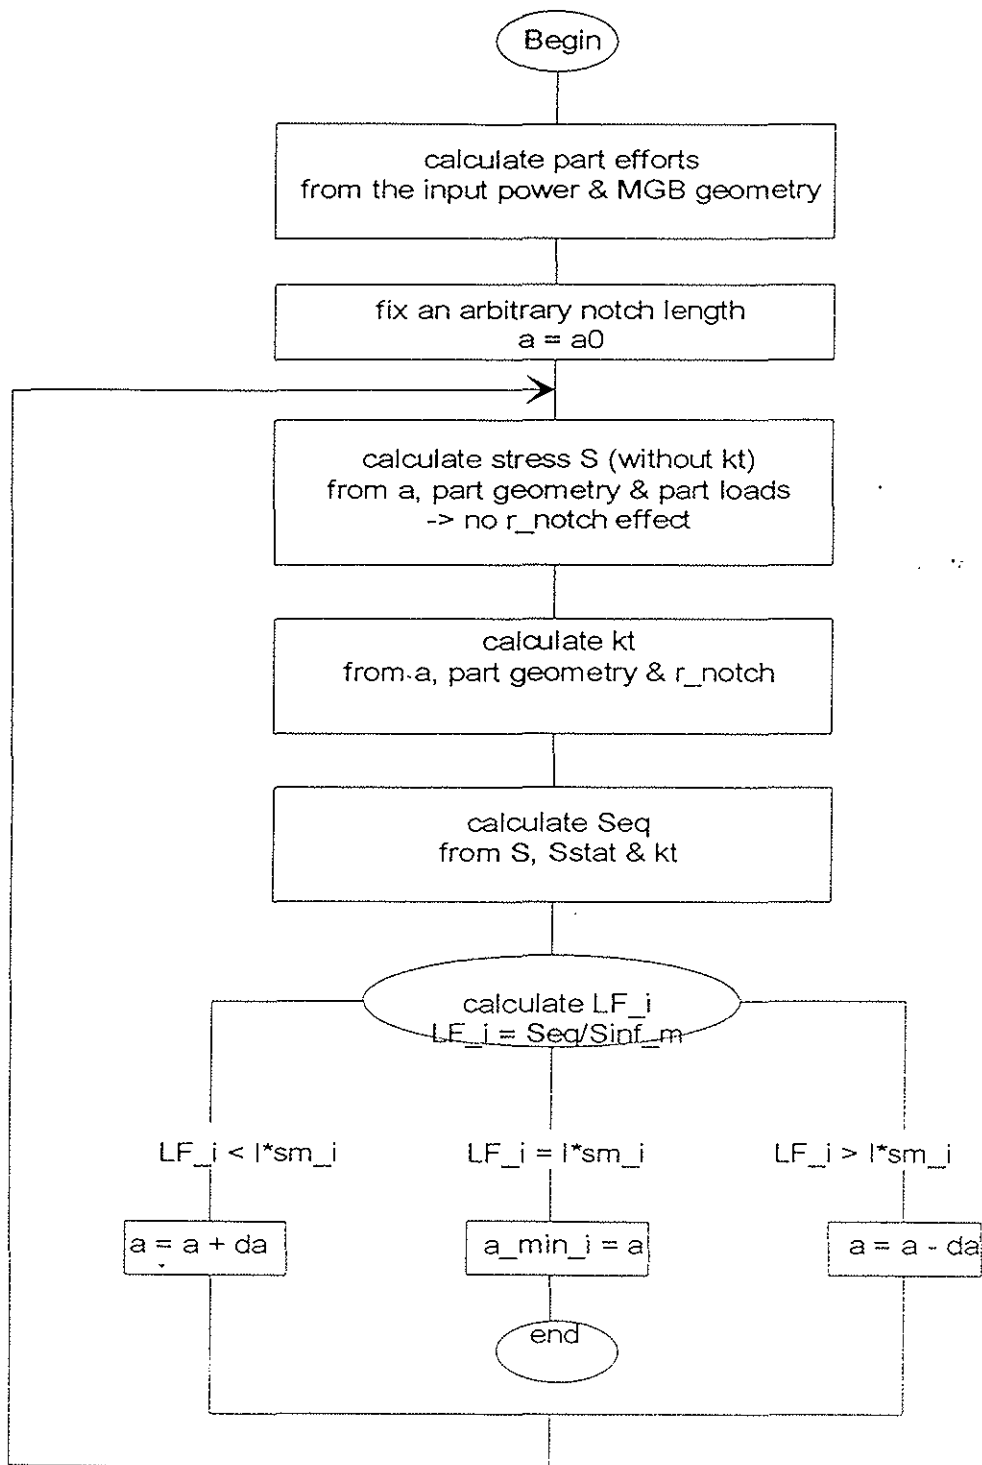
Begin

calculate part efforts
from the input power & MGB geometry

fix an arbitrary notch length
a = a0

calculate stress S (without kt)
from a, part geometry & part loads
-> no r_notch effect

calculate kt
from a, part geometry & r_notch

calculate Seq
from S, Sstat & kt

calculate LF_i
LF_i = Seq/Sinf_m

LF_i < l*sm_i

LF_i = l*sm_i

LF_i > l*sm_i

a = a + da

a_min_i = a

a = a - da

end